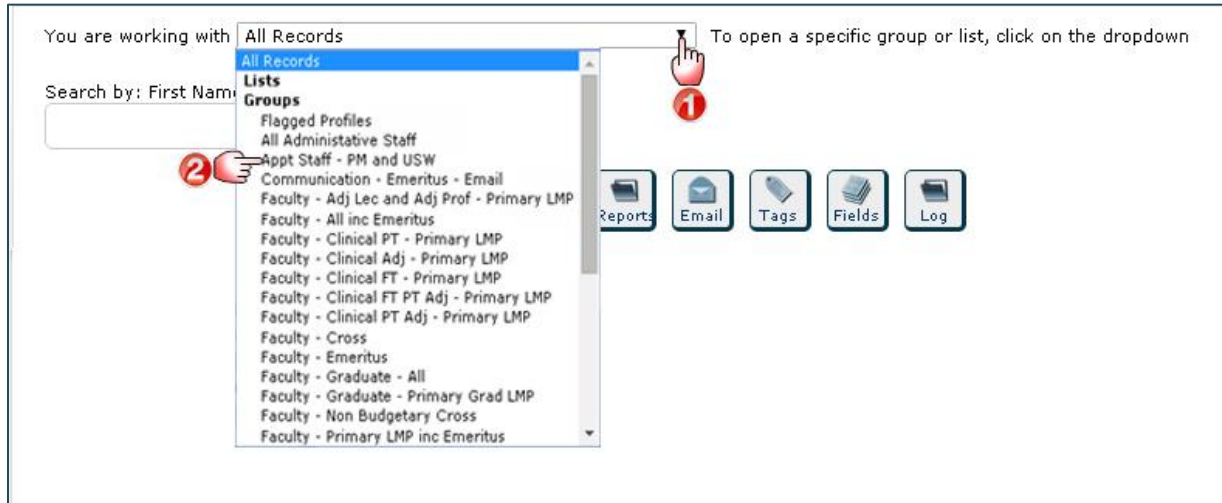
You are working with All Records

To open a specific group or list, click on the dropdown

Search by: First Nam

All Records
Lists
Groups
Flagged Profiles
All Administative Staff
Appt Staff - PM and USW
Communication - Emeritus - Email
Faculty - Adj Lec and Adj Prof - Primary LMP
Faculty - All inc Emeritus
Faculty - Clinical PT - Primary LMP
Faculty - Clinical Adj - Primary LMP
Faculty - Clinical FT - Primary LMP
Faculty - Clinical FT PT Adj - Primary LMP
Faculty - Clinical PT Adj - Primary LMP
Faculty - Cross
Faculty - Emeritus
Faculty - Graduate - All
Faculty - Graduate - Primary Grad LMP
Faculty - Non Budgetary Cross
Faculty - Primary LMP inc Emeritus

1

2

Reports

Email

Tags

Fields

Log